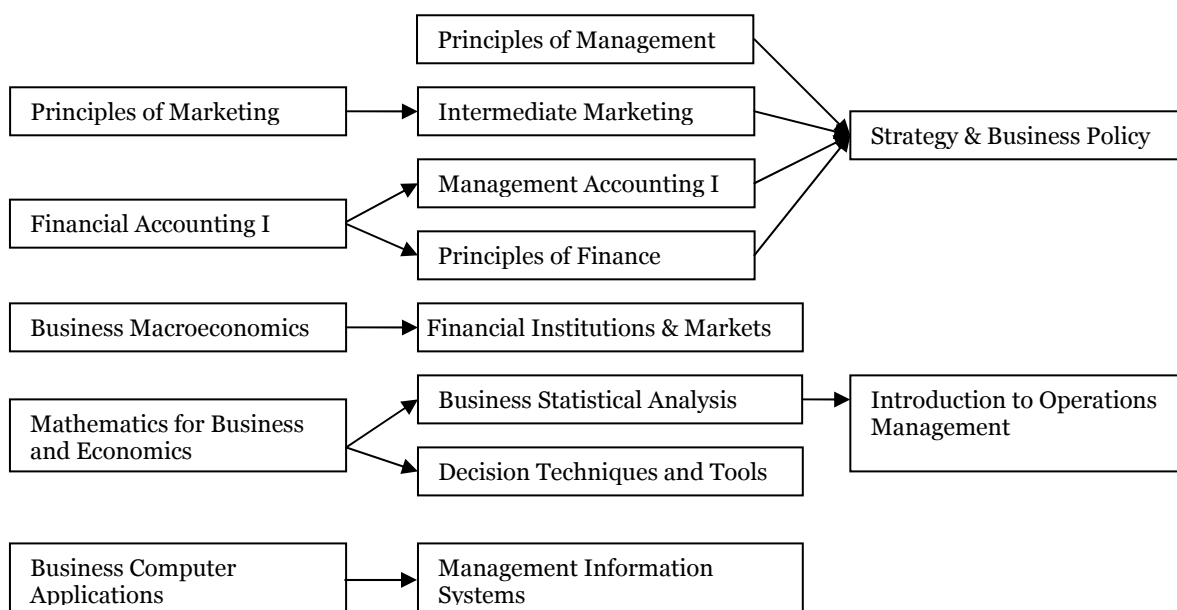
Principles of Management

Principles of Marketing

Intermediate Marketing

Strategy & Business Policy

Financial Accounting I

Management Accounting I

Principles of Finance

Business Macroeconomics

Financial Institutions & Markets

Mathematics for Business and Economics

Business Statistical Analysis

Introduction to Operations Management

Decision Techniques and Tools

Business Computer Applications

Management Information Systems